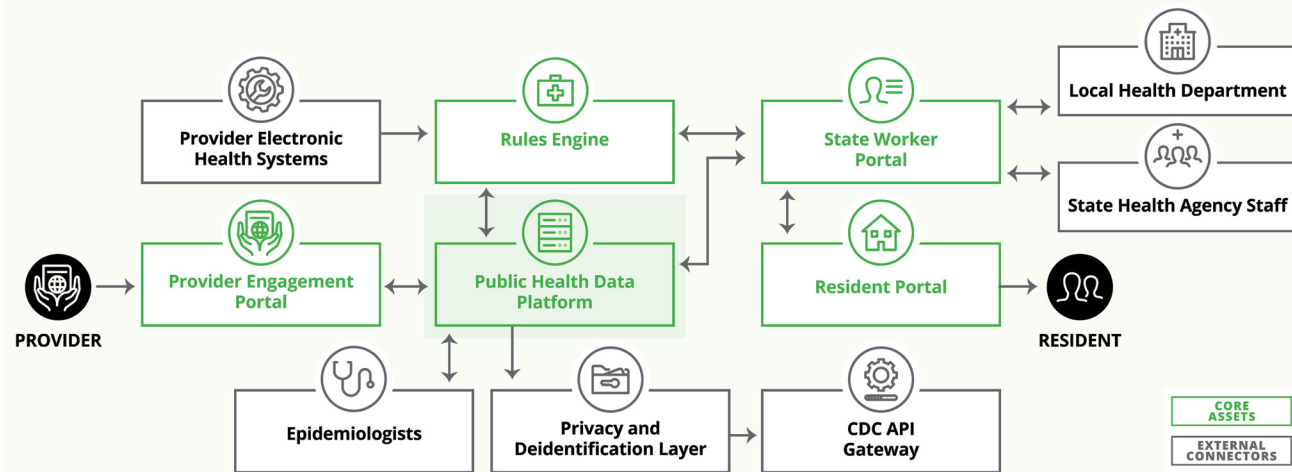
Provider Electronic Health Systems

Rules Engine

State Worker Portal

Local Health Department

State Health Agency Staff

PROVIDER

Provider Engagement Portal

Public Health Data Platform

Resident Portal

RESIDENT

Epidemiologists

Privacy and Deidentification Layer

CDC API Gateway

CORE ASSETS

EXTERNAL CONNECTORS